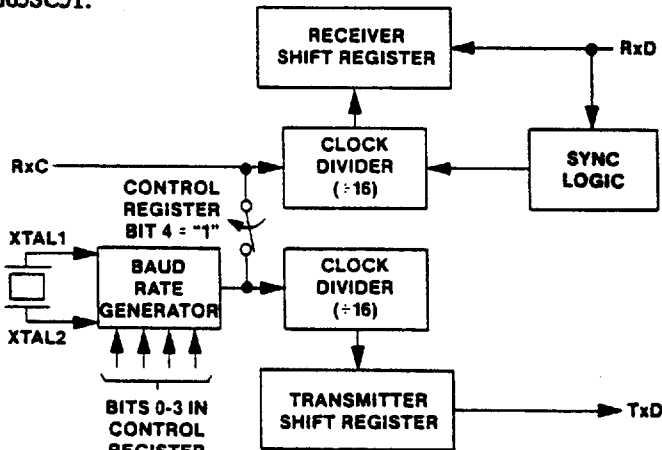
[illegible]

RECEIVER SHIFT REGISTER

RxD

RxC

CLOCK DIVIDER ($\div 16$)

SYNC LOGIC

CONTROL REGISTER BIT 4 = "1"

XTAL1

XTAL2

BAUD RATE GENERATOR

CLOCK DIVIDER ($\div 16$)

BITS 0-3 IN CONTROL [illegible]

TRANSMITTER SHIFT REGISTER

TxD